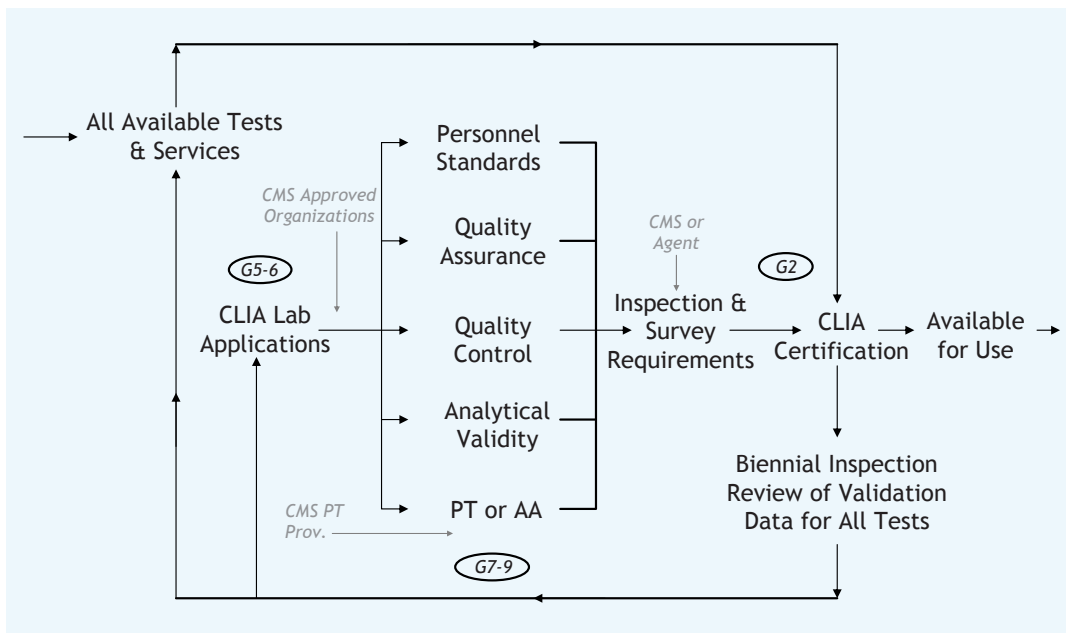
All Available Tests & Services

CMS Approved Organizations

G5-6

CLIA Lab Applications

Personnel Standards

Quality Assurance

Quality Control

Analytical Validity

PT or AA

CMS PT Prov.

G7-9

CMS or Agent

Inspection & Survey Requirements

G2

CLIA Certification

Available for Use

Biennial Inspection Review of Validation Data for All Tests